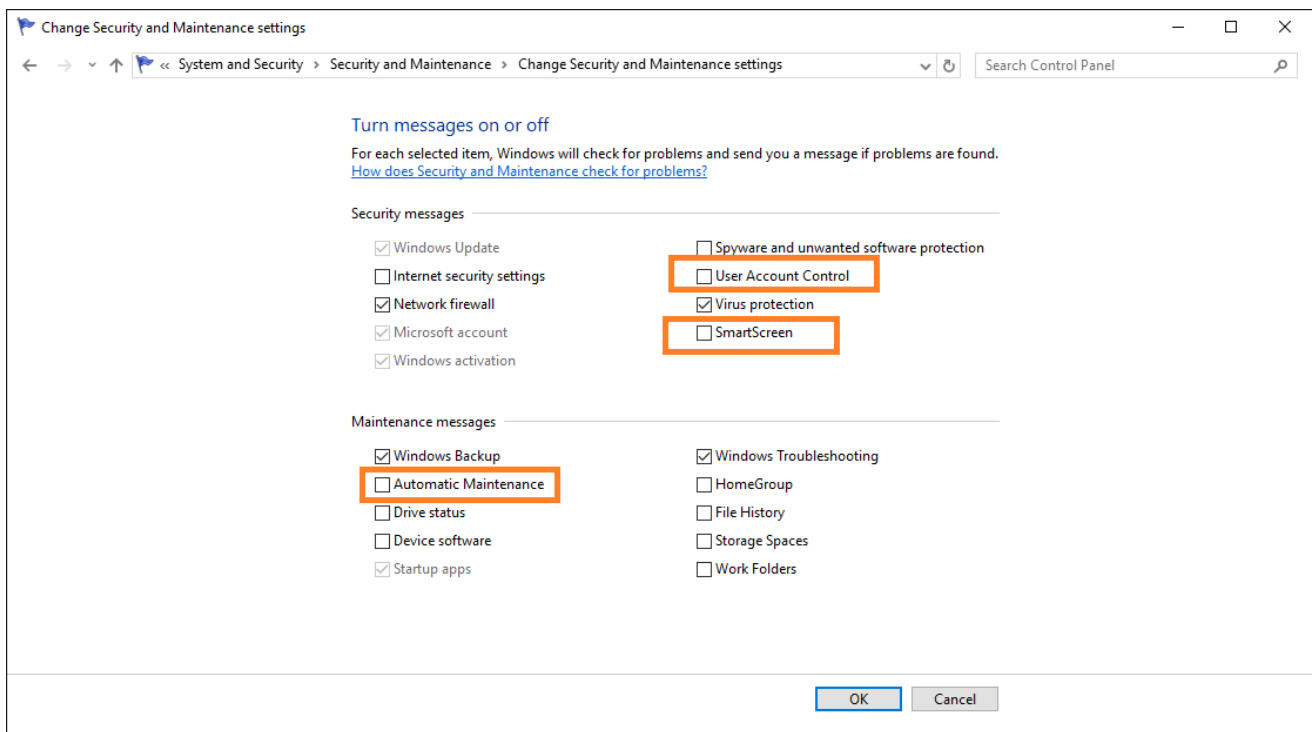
Change Security and Maintenance settings

« System and Security › Security and Maintenance › Change Security and Maintenance settings

Search Control Panel

Turn messages on or off

For each selected item, Windows will check for problems and send you a message if problems are found.
How does Security and Maintenance check for problems?

Security messages

Windows Update
Internet security settings
Network firewall
Microsoft account
Windows activation

Spyware and unwanted software protection
User Account Control
Virus protection
SmartScreen

Maintenance messages

Windows Backup
Automatic Maintenance
Drive status
Device software
Startup apps

Windows Troubleshooting
HomeGroup
File History
Storage Spaces
Work Folders

OK
Cancel